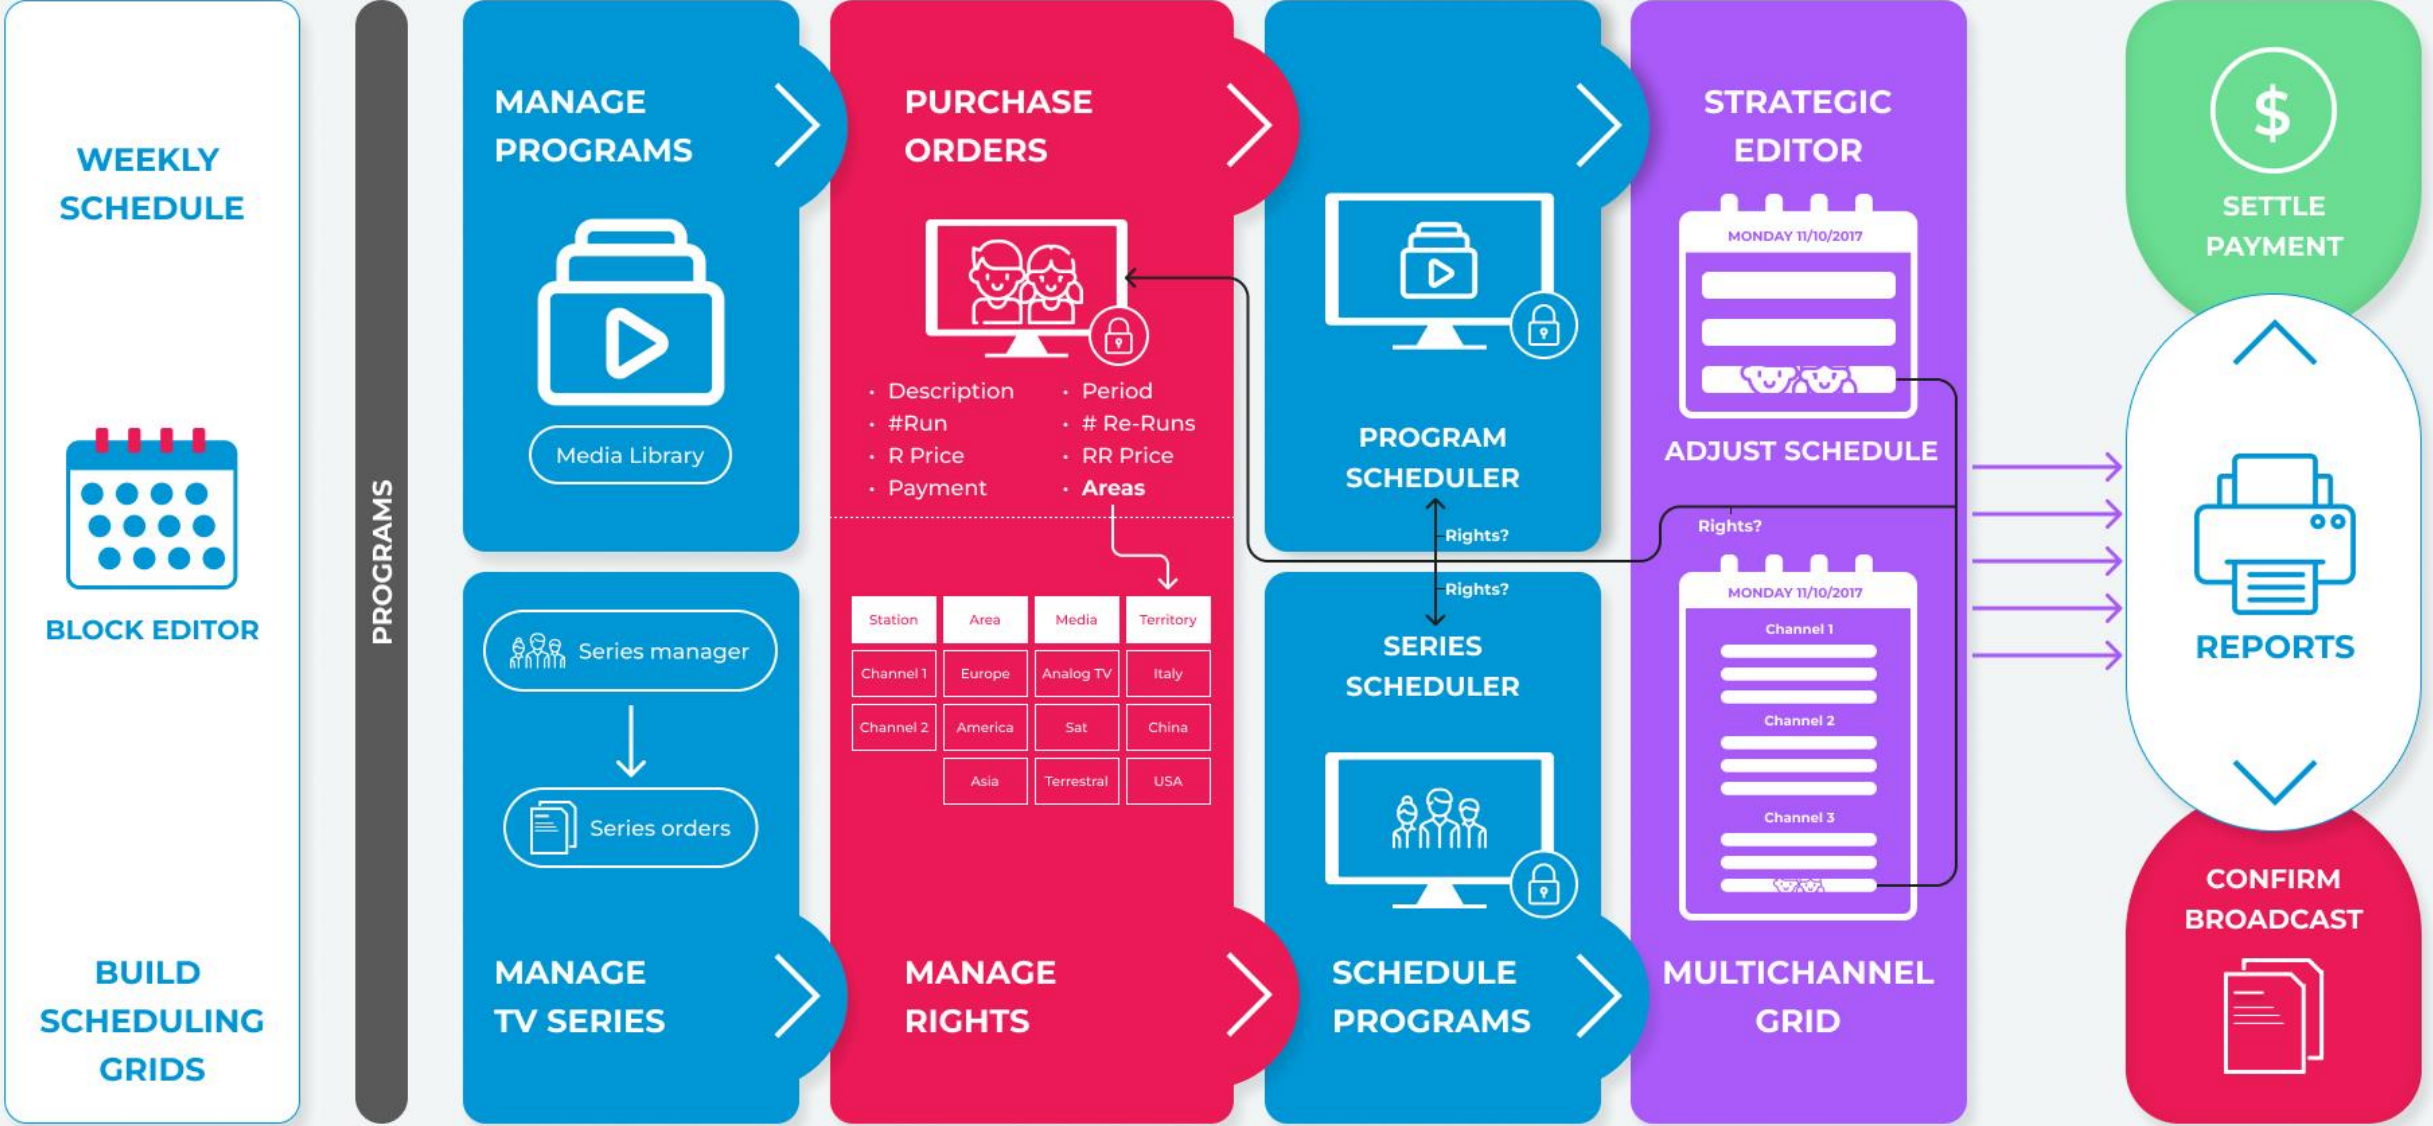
WEEKLY SCHEDULE

BLOCK EDITOR

BUILD SCHEDULING GRIDS

PROGRAMS

MANAGE PROGRAMS

Media Library

Series manager

Series orders

MANAGE TV SERIES

PURCHASE ORDERS

• Description
• #Run
• R Price
• Payment

• Period
• # Re-Runs
• RR Price
• Areas

| Station | Area | Media | Territory |
|---|---|---|---|
| Channel 1 | Europe | Analog TV | Italy |
| Channel 2 | America | Sat | China |
| | Asia | Terrestral | USA |

MANAGE RIGHTS

PROGRAM SCHEDULER

Rights?

Rights?

SERIES SCHEDULER

SCHEDULE PROGRAMS

STRATEGIC EDITOR

MONDAY 11/10/2017

ADJUST SCHEDULE

Rights?

MONDAY 11/10/2017

Channel 1

Channel 2

Channel 3

MULTICHANNEL GRID

$

SETTLE PAYMENT

REPORTS

CONFIRM BROADCAST